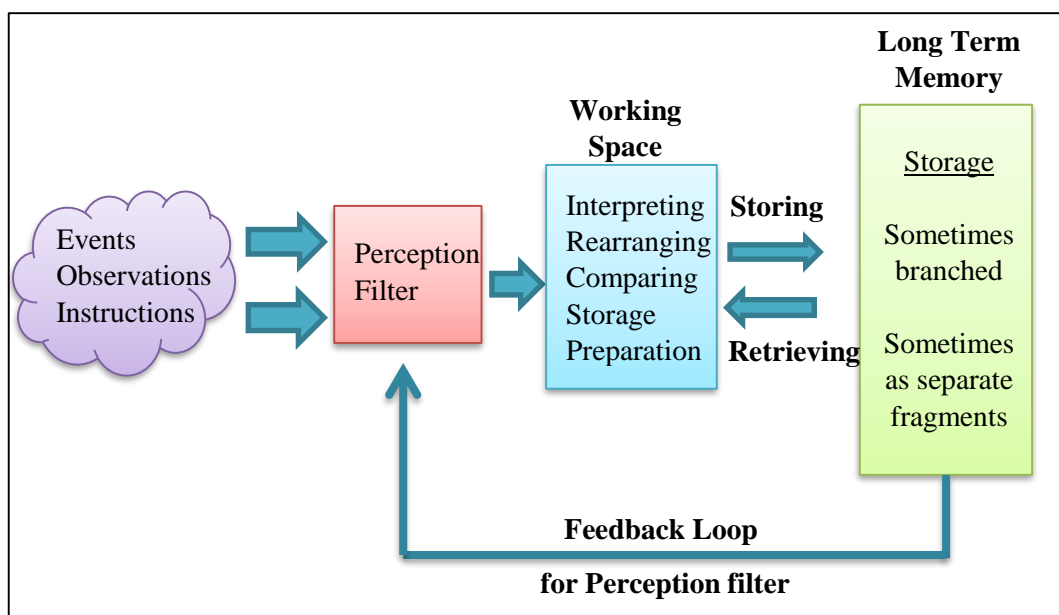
Events
Observations
Instructions

Perception Filter

Working Space

Interpreting
Rearranging
Comparing
Storage
Preparation

Storing

Retrieving

Long Term Memory

Storage

Sometimes branched

Sometimes as separate fragments

Feedback Loop

for Perception filter